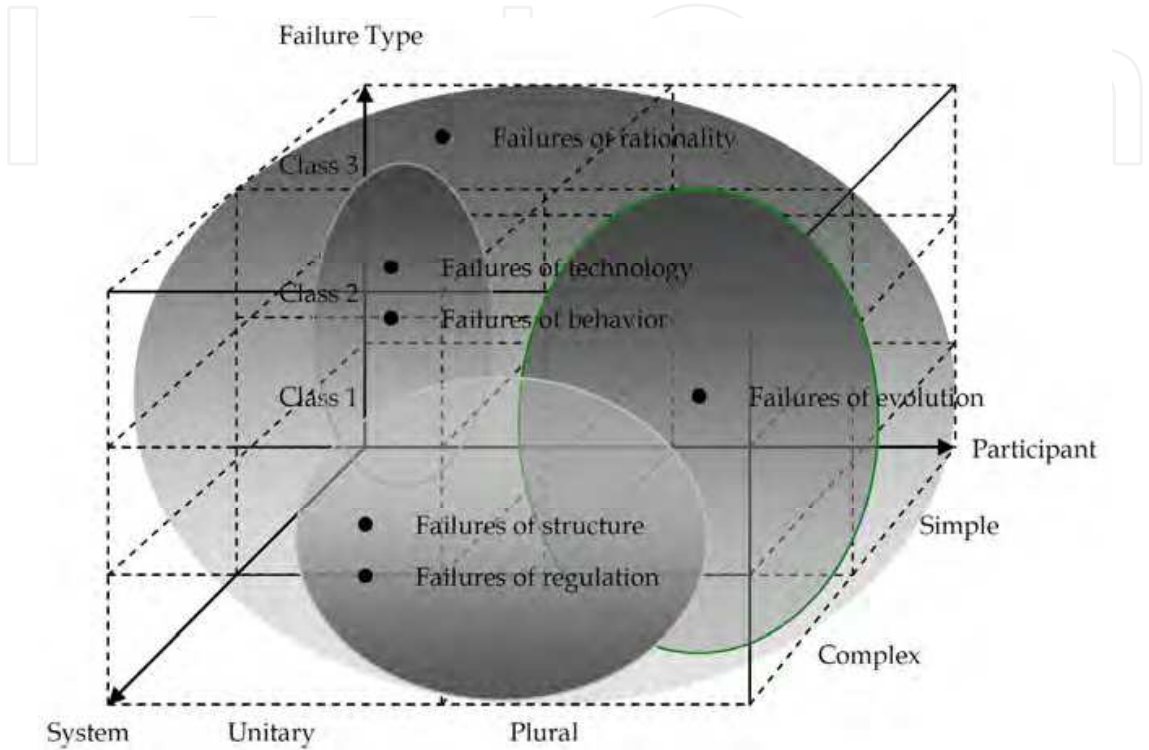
Failure Type

Failures of rationality

Class 3

Failures of technology

Class 2

Failures of behavior

Class 1

Failures of evolution

Participant

Failures of structure

Simple

Failures of regulation

Complex

System

Unitary

Plural